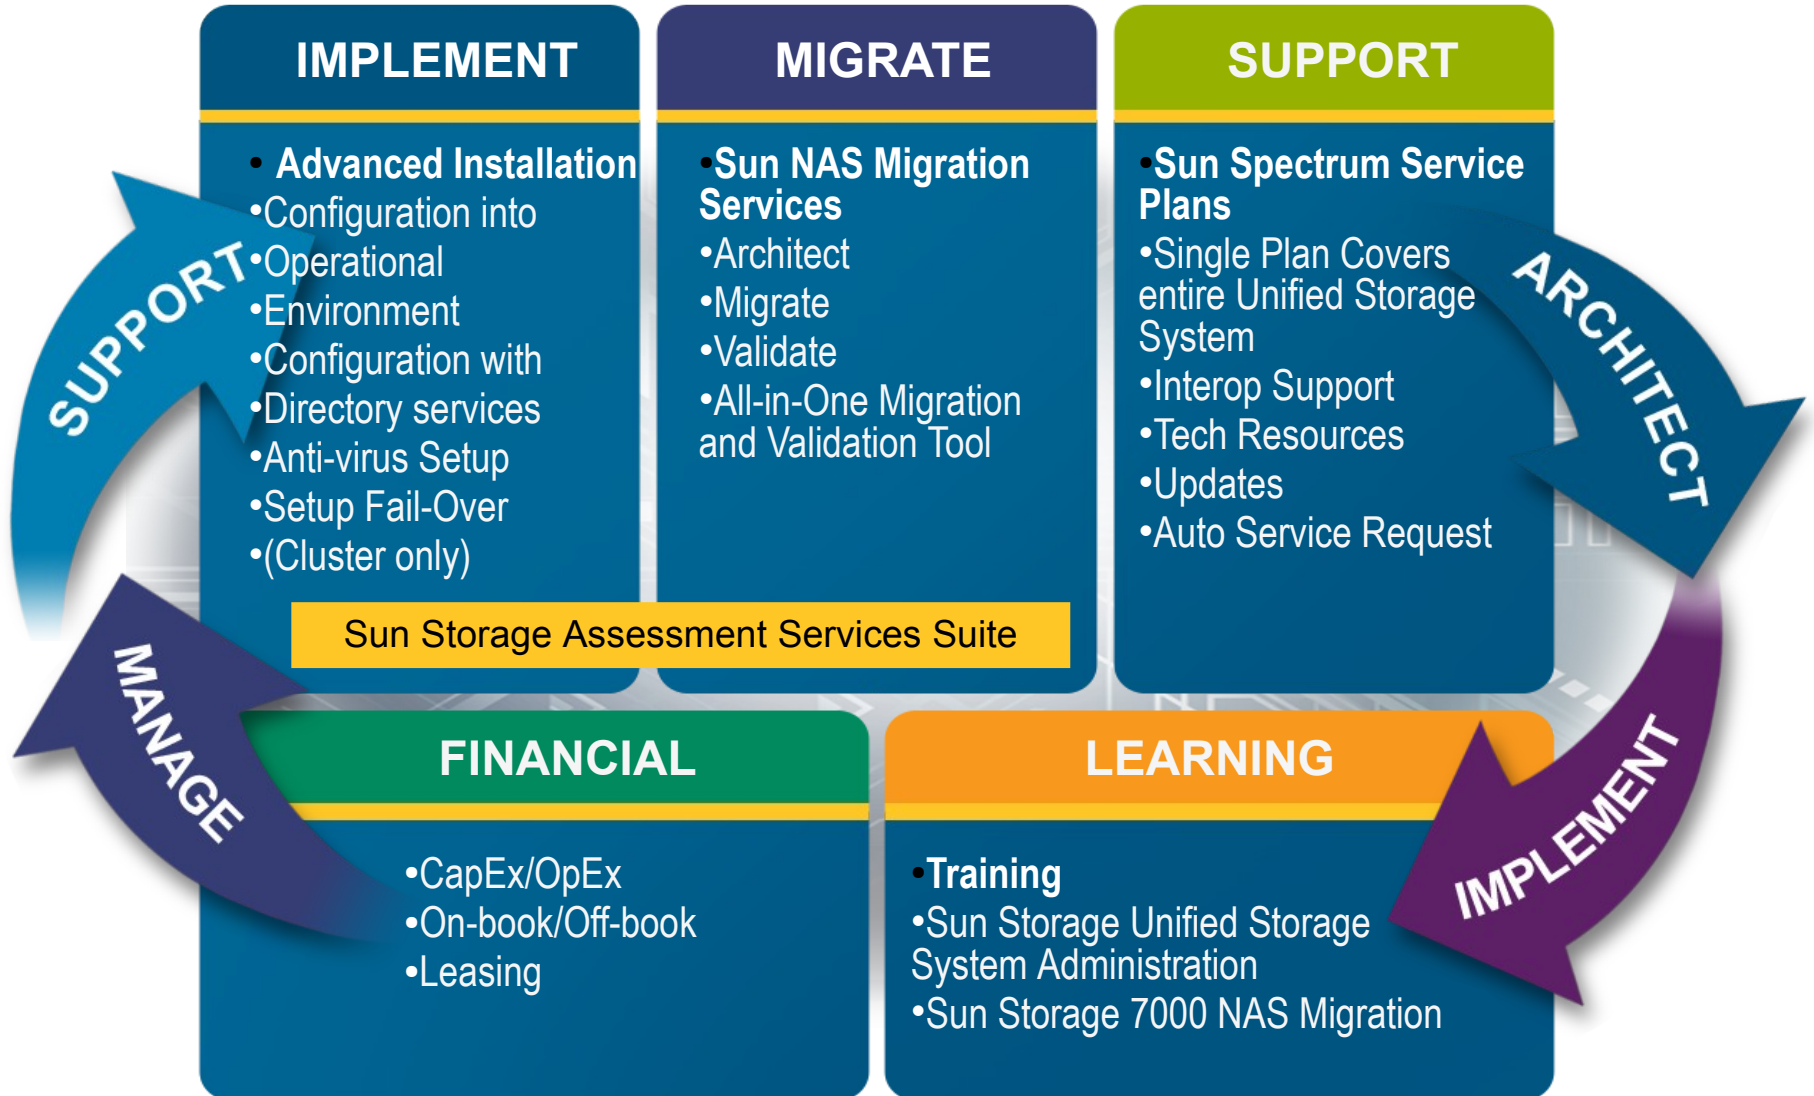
IMPLEMENTATION

IMPLEMENT

• Advanced Installation
•Configuration into
•Operational
•Environment
•Configuration with
•Directory services
•Anti-virus Setup
•Setup Fail-Over
•(Cluster only)

MIGRATE

•Sun NAS Migration Services
•Architect
•Migrate
•Validate
•All-in-One Migration and Validation Tool

SUPPORT

•Sun Spectrum Service Plans
•Single Plan Covers entire Unified Storage System
•Interop Support
•Tech Resources
•Updates
•Auto Service Request

Sun Storage Assessment Services Suite

FINANCIAL

•CapEx/OpEx
•On-book/Off-book
•Leasing

LEARNING

•Training
•Sun Storage Unified Storage System Administration
•Sun Storage 7000 NAS Migration

SUPPORT

ARCHITECT

IMPLEMENT

MANAGE